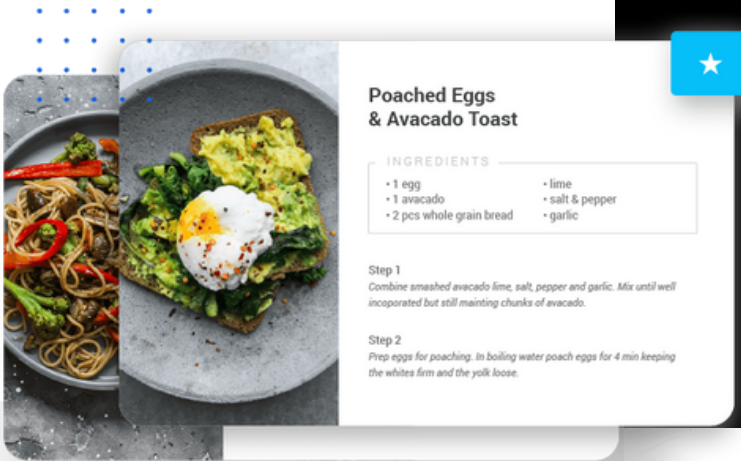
Poached Eggs & Avacado Toast

INGREDIENTS

• 1 egg
• 1 avacado
• 2 pcs whole grain bread

• lime
• salt & pepper
• garlic

Step 1
Combine smashed avacado lime, salt, pepper and garlic. Mix until well incoporated but still mainting chunks of avacado.

Step 2
Prep eggs for poaching. In boiling water poach eggs for 4 min keeping the whites firm and the yolk loose.